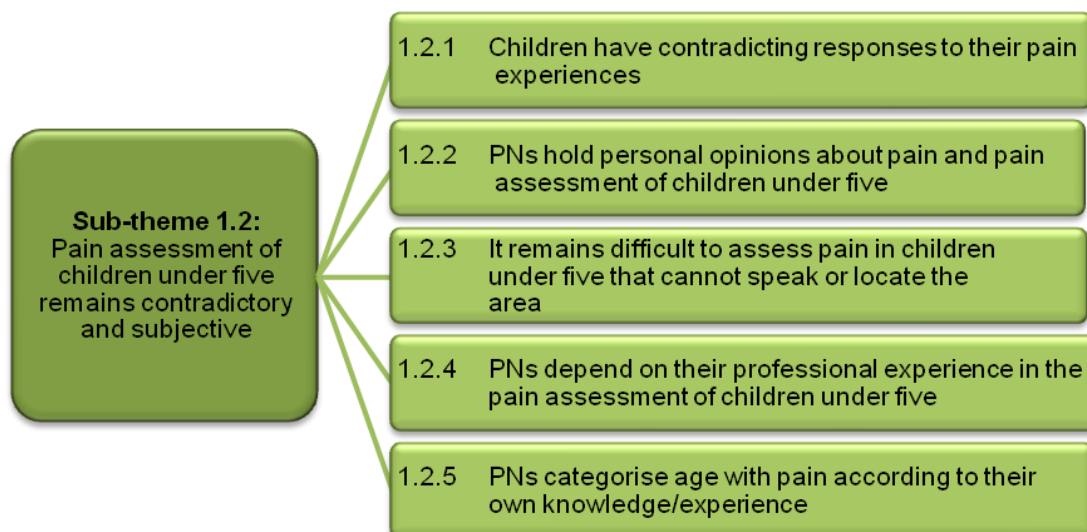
Sub-theme 1.2:
Pain assessment of children under five remains contradictory and subjective

1.2.1 Children have contradicting responses to their pain experiences

1.2.2 PNs hold personal opinions about pain and pain assessment of children under five

1.2.3 It remains difficult to assess pain in children under five that cannot speak or locate the area

1.2.4 PNs depend on their professional experience in the pain assessment of children under five

1.2.5 PNs categorise age with pain according to their own knowledge/experience